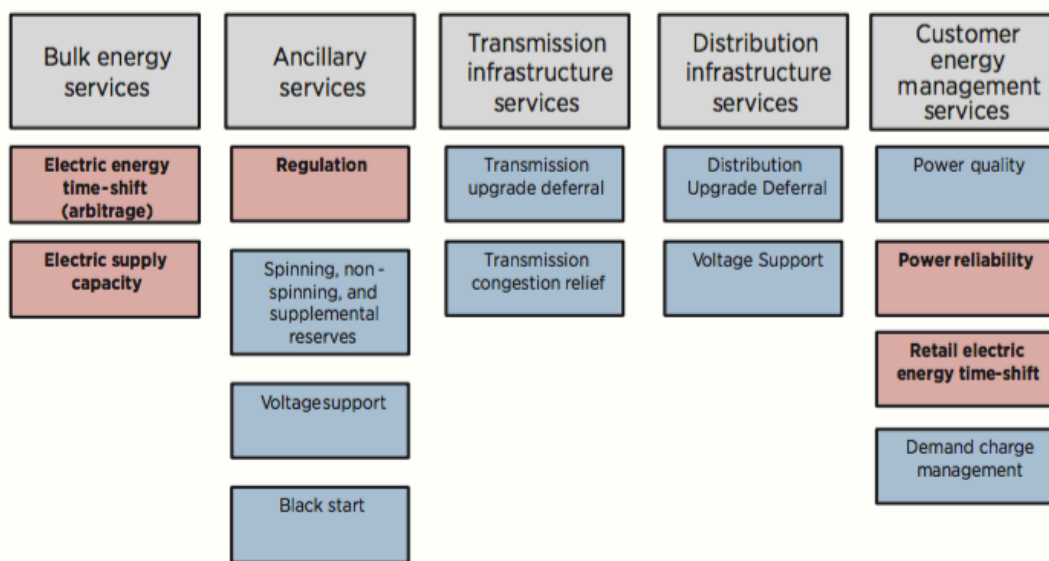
Bulk energy services

Electric energy time-shift (arbitrage)

Electric supply capacity

Ancillary services

Regulation

Spinning, non-spinning, and supplemental reserves

Voltagesupport

Black start

Transmission infrastructure services

Transmission upgrade deferral

Transmission congestion relief

Distribution infrastructure services

Distribution Upgrade Deferral

Voltage Support

Customer energy management services

Power quality

Power reliability

Retail electric energy time-shift

Demand charge management